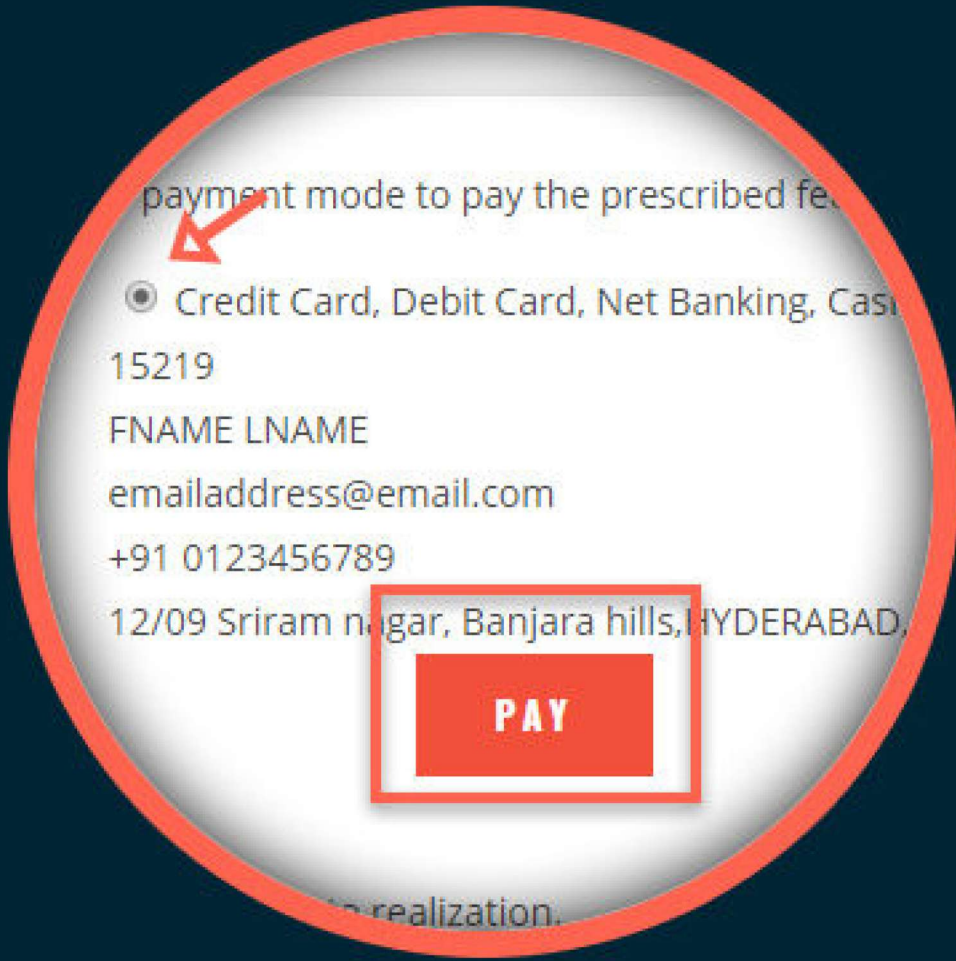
payment mode to pay the prescribed fe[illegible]

Credit Card, Debit Card, Net Banking, Cas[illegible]

15219

FNAME LNAME

emailaddress@email.com

+91 0123456789

12/09 Sriram nagar, Banjara hills,HYDERABAD,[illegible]

PAY

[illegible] realization.